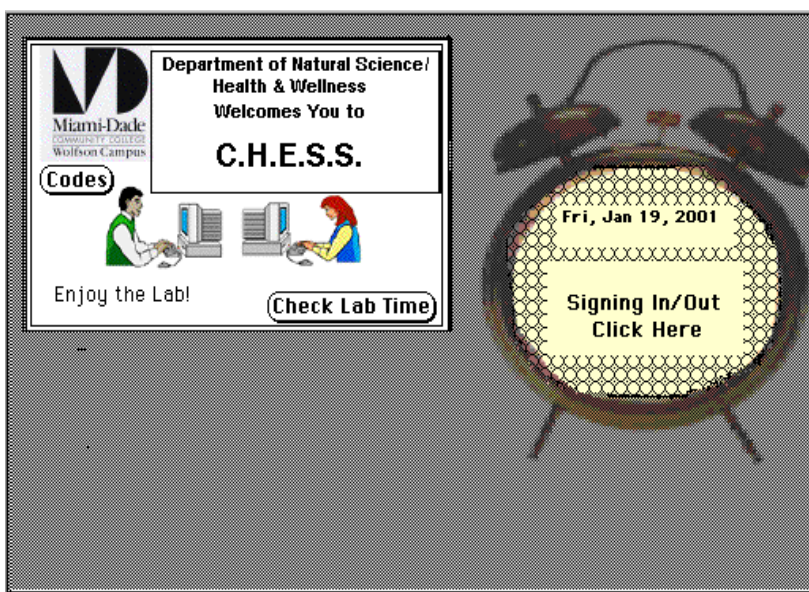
Miami-Dade
COMMUNITY COLLEGE
Wolfson Campus

Department of Natural Science/
Health & Wellness
Welcomes You to

C.H.E.S.S.

Codes

Enjoy the Lab!

Check Lab Time

Fri, Jan 19, 2001

Signing In/Out
Click Here